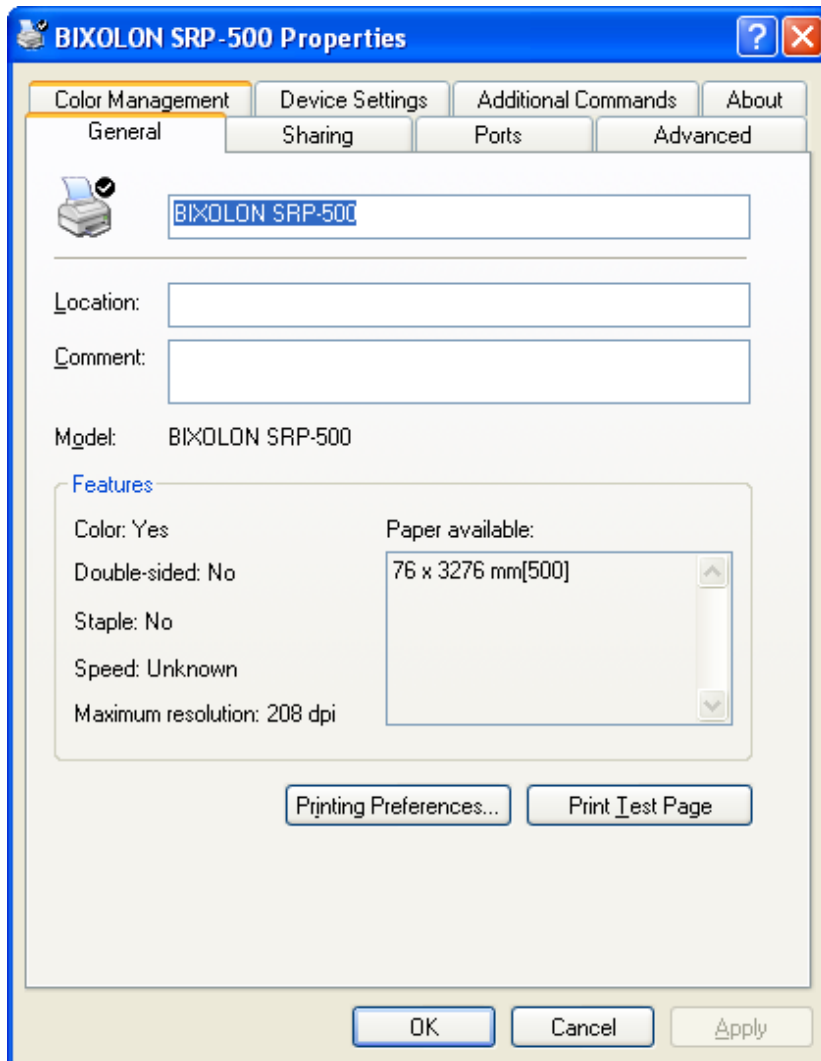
BIXOLON SRP-500 Properties

?

Color Management
Device Settings
Additional Commands
About
General
Sharing
Ports
Advanced

BIXOLON SRP-500

Location:

Comment:

Model: BIXOLON SRP-500

Features

Color: Yes

Double-sided: No

Staple: No

Speed: Unknown

Maximum resolution: 208 dpi

Paper available:

76 x 3276 mm[500]

Printing Preferences...

Print Test Page

OK

Cancel

Apply